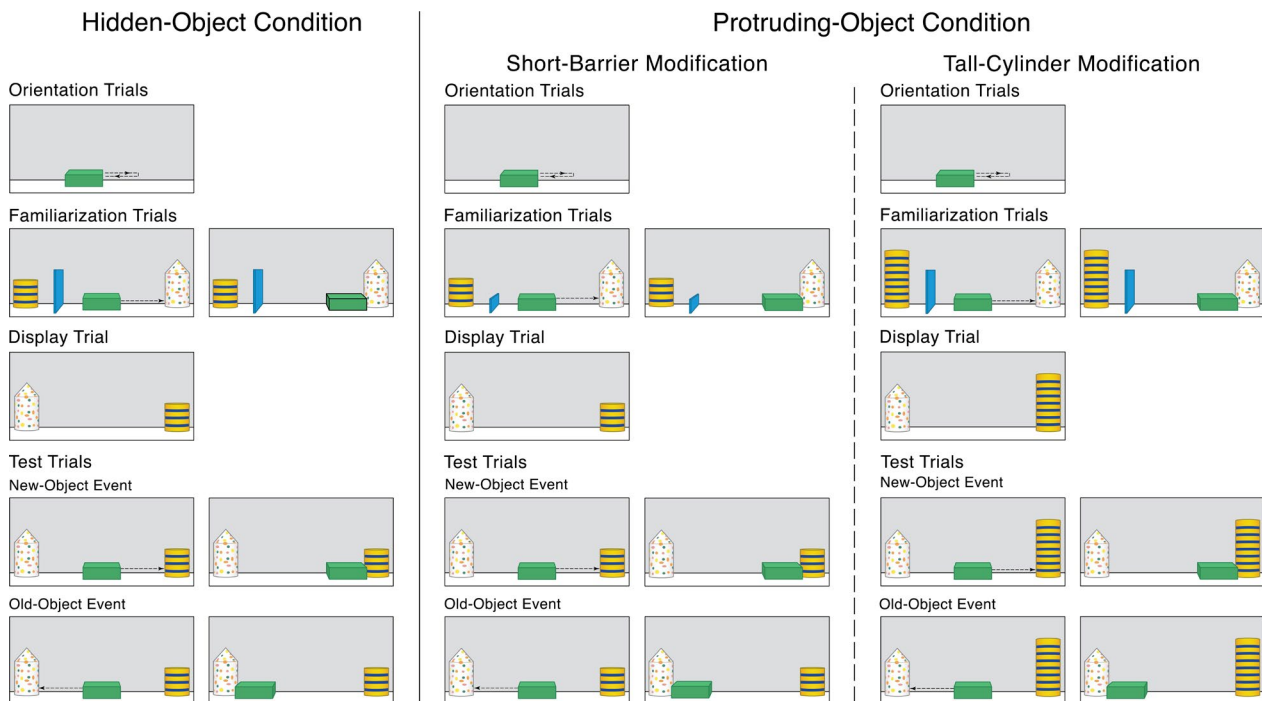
Hidden-Object Condition

Orientation Trials

Familiarization Trials

Display Trial

Test Trials
New-Object Event

Old-Object Event

Protruding-Object Condition

Short-Barrier Modification

Orientation Trials

Familiarization Trials

Display Trial

Test Trials
New-Object Event

Old-Object Event

Tall-Cylinder Modification

Orientation Trials

Familiarization Trials

Display Trial

Test Trials
New-Object Event

Old-Object Event